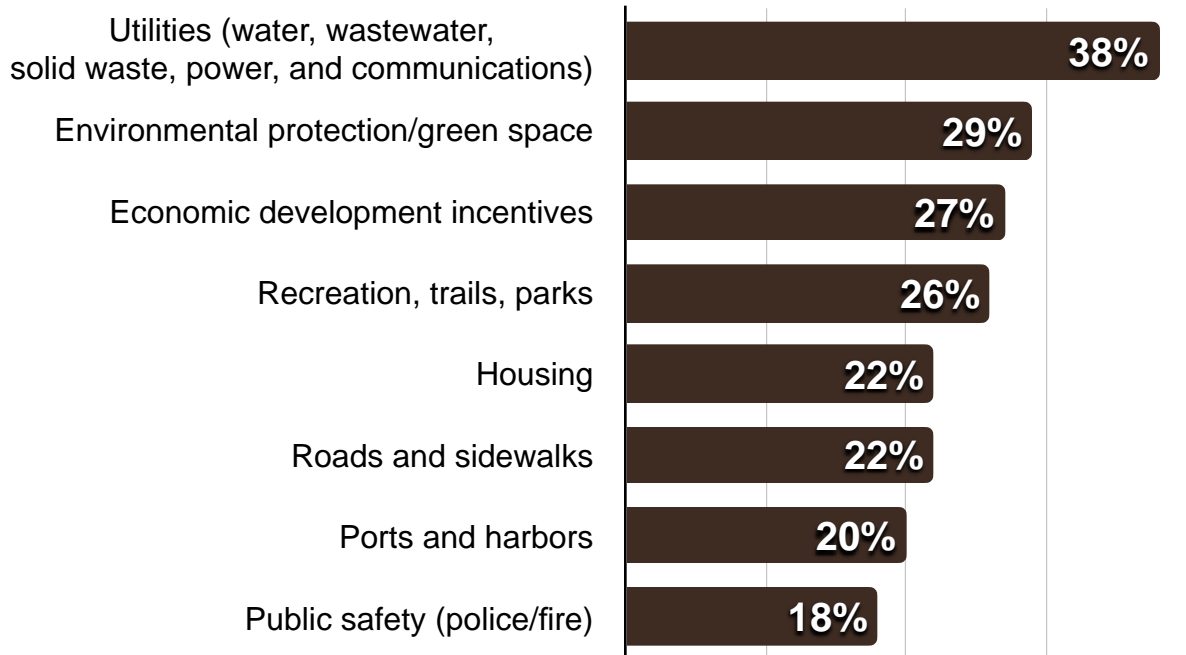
Utilities (water, wastewater, solid waste, power, and communications) 38%

Environmental protection/green space 29%

Economic development incentives 27%

Recreation, trails, parks 26%

Housing 22%

Roads and sidewalks 22%

Ports and harbors 20%

Public safety (police/fire) 18%